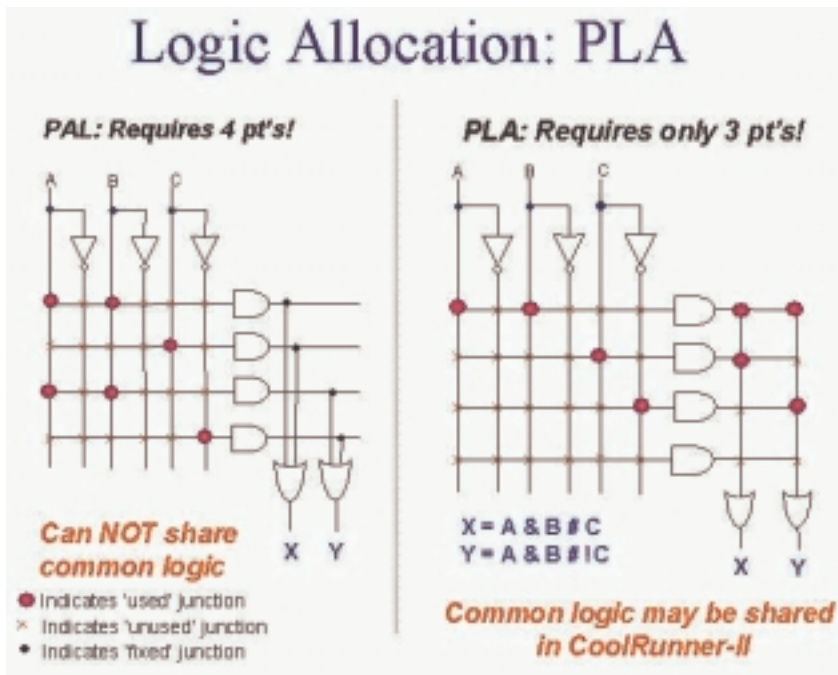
Logic Allocation: PLA

PAL: Requires 4 pt's!

A B C

X Y

Can NOT share common logic

Indicates 'used' junction
× Indicates 'unused' junction
• Indicates 'fixed' junction

PLA: Requires only 3 pt's!

A B C

X = A & B # C
Y = A & B # !C

X Y

Common logic may be shared in CoolRunner-II